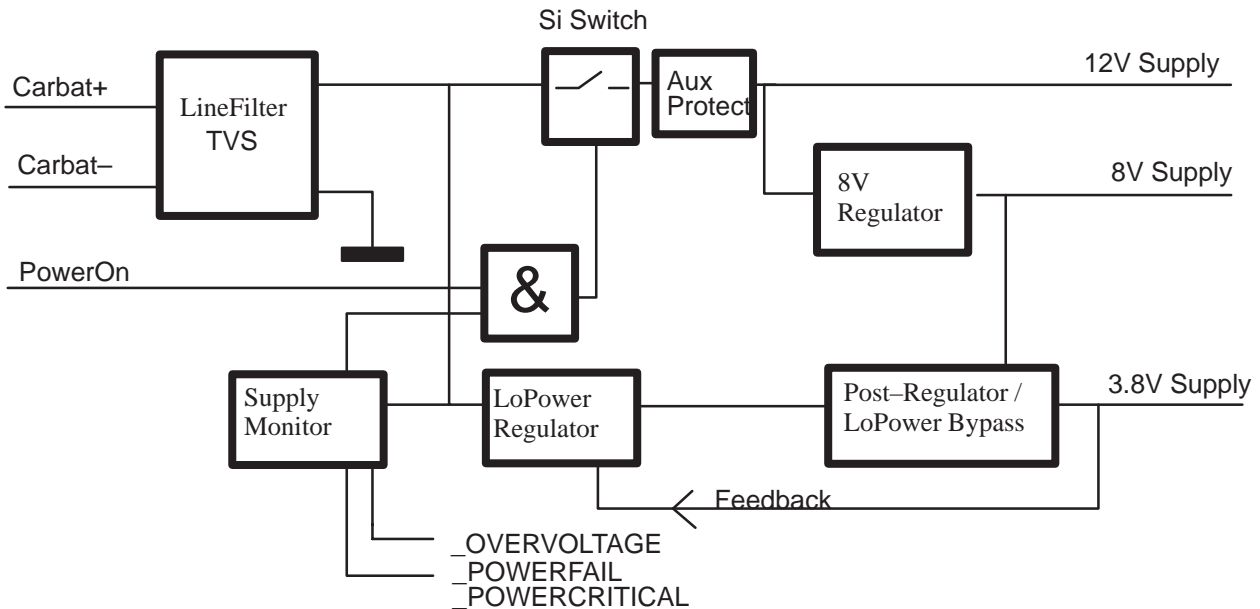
Si Switch

Carbat+

LineFilter
TVS

Aux
Protect

12V Supply

Carbat–

8V
Regulator

8V Supply

PowerOn

&

Supply
Monitor

LoPower
Regulator

Post–Regulator /
LoPower Bypass

3.8V Supply

Feedback

_OVERVOLTAGE
_POWERFAIL
_POWERCRITICAL